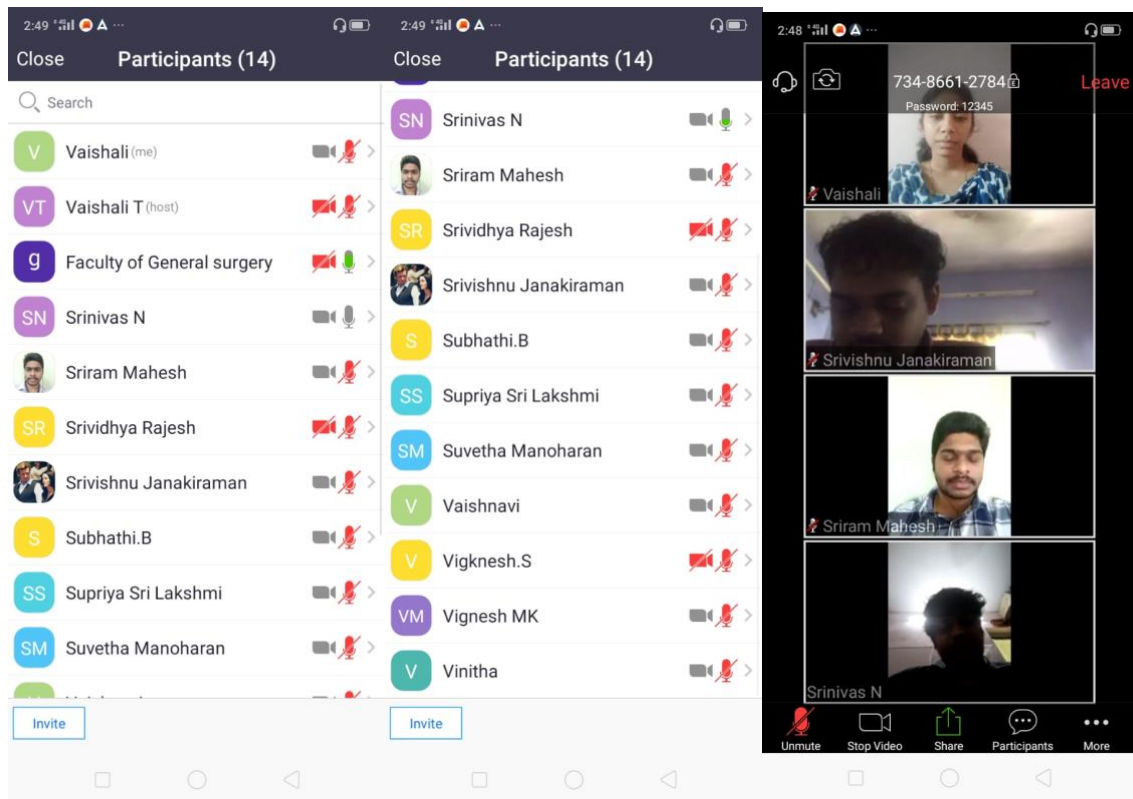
2:49

Close Participants (14)

Search

V Vaishali (me)

VT Vaishali T (host)

g Faculty of General surgery

SN Srinivas N

Sriram Mahesh

SR Srividhya Rajesh

Srivishnu Janakiraman

S Subhathi.B

SS Supriya Sri Lakshmi

SM Suvetha Manoharan

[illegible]

Invite

2:49

Close Participants (14)

SN Srinivas N

Sriram Mahesh

SR Srividhya Rajesh

Srivishnu Janakiraman

S Subhathi.B

SS Supriya Sri Lakshmi

SM Suvetha Manoharan

V Vaishnavi

V Vigknesh.S

VM Vignesh MK

V Vinitha

Invite

2:48

734-8661-2784

Password: 12345

Leave

Vaishali

Srivishnu Janakiraman

Sriram Mahesh

Srinivas N

Unmute Stop Video Share Participants More